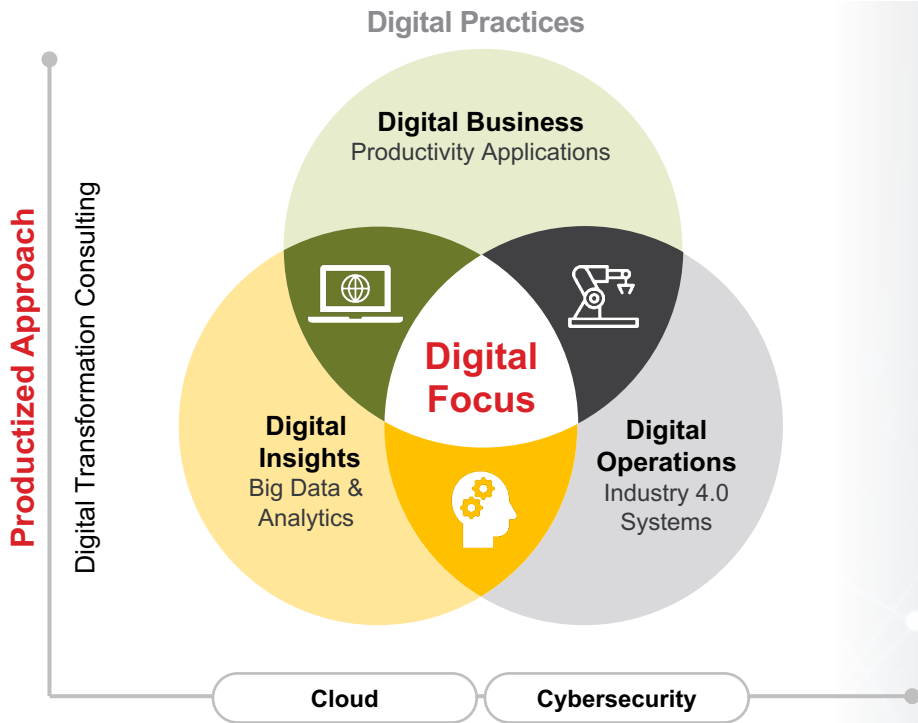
Digital Practices

Productized Approach

Digital Transformation Consulting

Digital Business
Productivity Applications

Digital Focus

Digital Insights
Big Data & Analytics

Digital Operations
Industry 4.0 Systems

Cloud

Cybersecurity